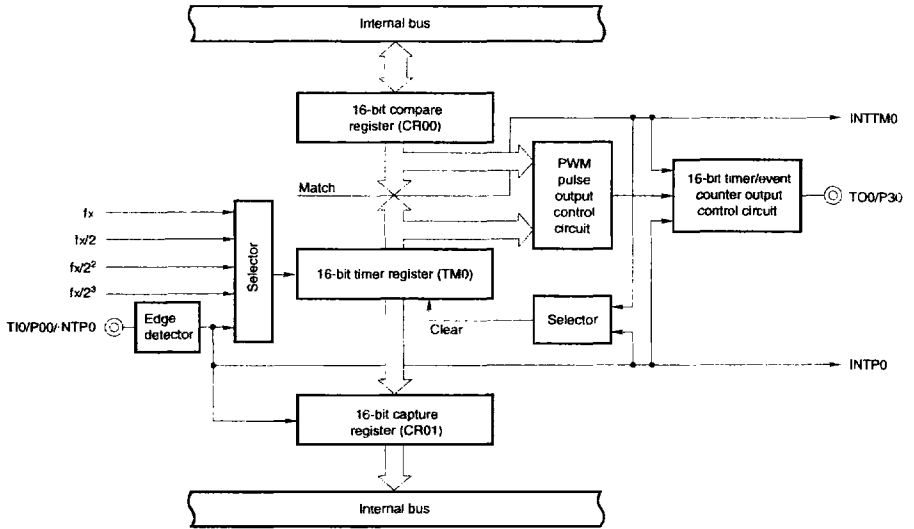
Internal bus

16-bit compare register (CR00)

INTTM0

PWM pulse output control circuit

16-bit timer/event counter output control circuit

TO0/P30

Match

fx

fx/2

$fx/2^2$

$fx/2^3$

Selector

16-bit timer register (TM0)

TI0/P00/·NTP0

Edge detector

Clear

Selector

INTP0

16-bit capture register (CR01)

Internal bus